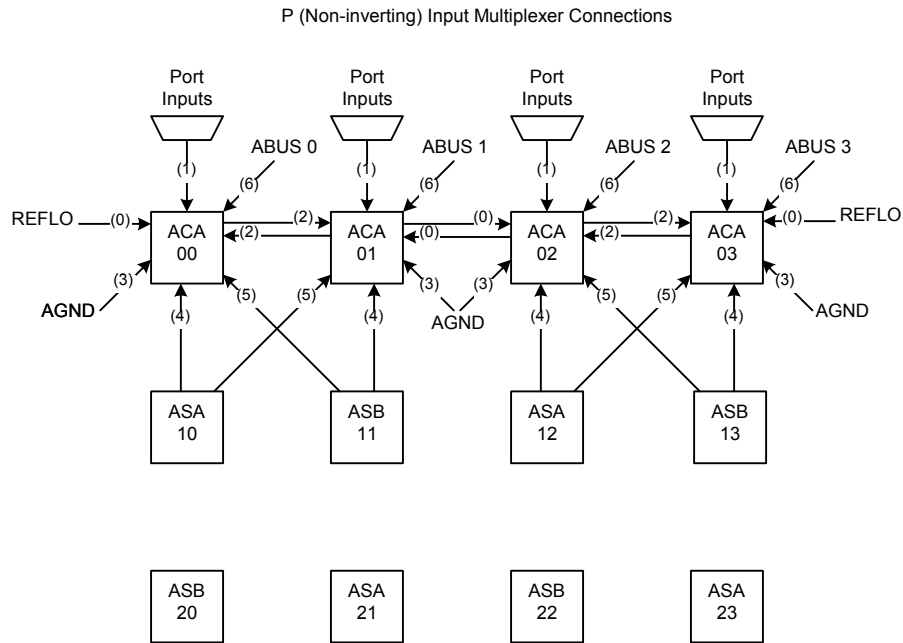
P (Non-inverting) Input Multiplexer Connections

Port Inputs
Port Inputs
Port Inputs
Port Inputs

(1)
ABUS 0
(6)
(1)
ABUS 1
(6)
(1)
ABUS 2
(6)
(1)
ABUS 3
(6)

REFLO
(0)
ACA 00
(2)
(2)
ACA 01
(0)
(0)
ACA 02
(2)
(2)
ACA 03
(0)
REFLO

(3)
AGND
(4)
(5)
(5)
(4)
(3)
(3)
AGND
(4)
(5)
(5)
(4)
(3)
AGND

ASA 10
ASB 11
ASA 12
ASB 13

ASB 20
ASA 21
ASB 22
ASA 23